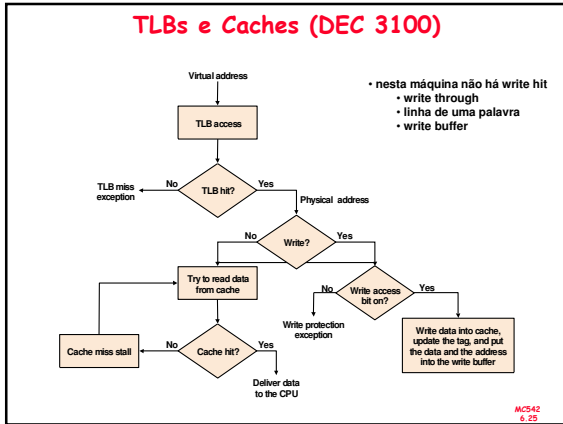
TLBs e Caches (DEC 3100)

• nesta máquina não há write hit
• write through
• linha de uma palavra
• write buffer

Virtual address

TLB access

TLB hit?

No

TLB miss exception

Yes

Physical address

Write?

No

Yes

Try to read data from cache

Write access bit on?

No

Yes

Write protection exception

Write data into cache, update the tag, and put the data and the address into the write buffer

Cache miss stall

No

Cache hit?

Yes

Deliver data to the CPU

MC542
6.25